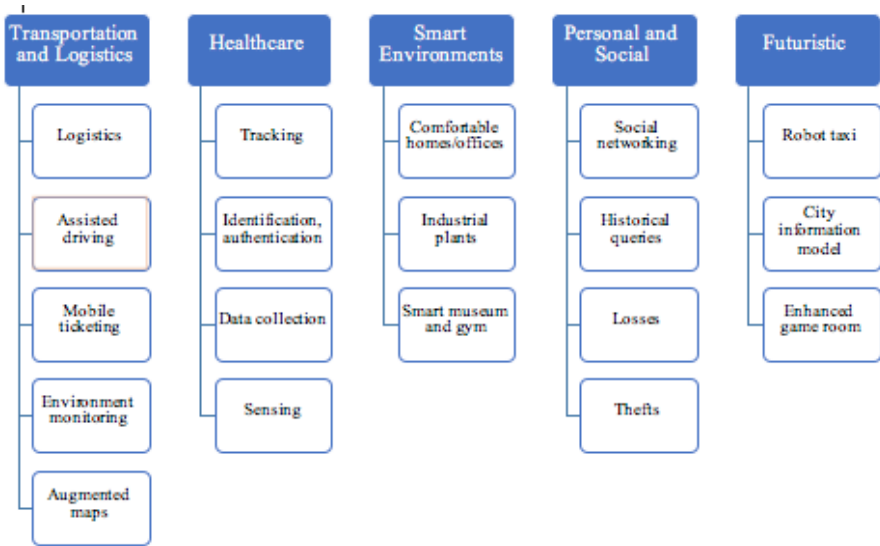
Transportation and Logistics

Logistics

Assisted driving

Mobile ticketing

Environment monitoring

Augmented maps

Healthcare

Tracking

Identification, authentication

Data collection

Sensing

Smart Environments

Comfortable homes/offices

Industrial plants

Smart museum and gym

Personal and Social

Social networking

Historical queries

Losses

Thefts

Futuristic

Robot taxi

City information model

Enhanced game room